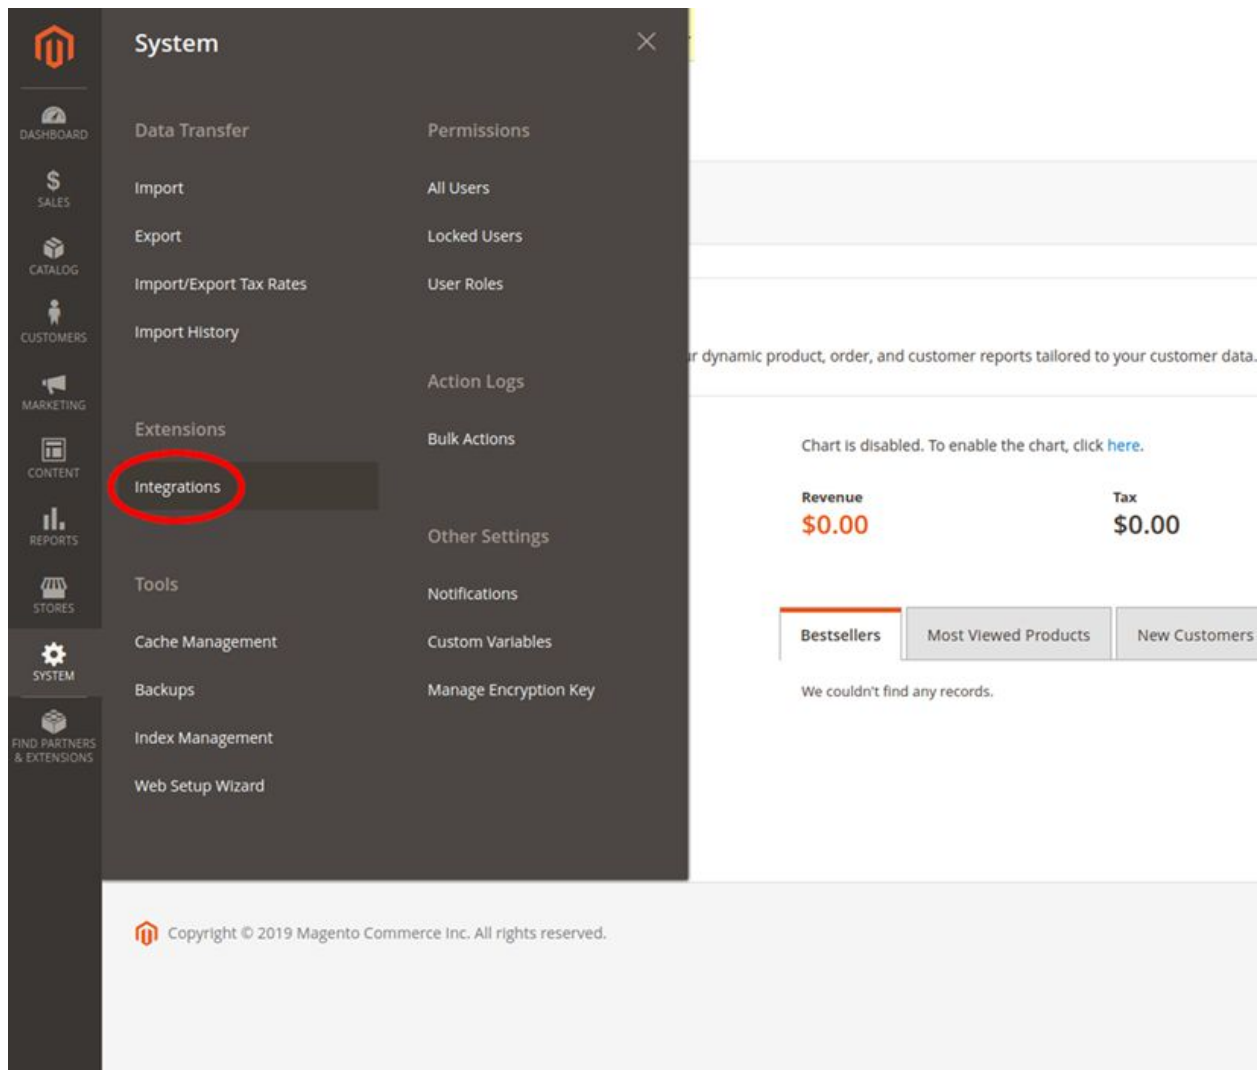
DASHBOARD
$
SALES
CATALOG
CUSTOMERS
MARKETING
CONTENT
REPORTS
STORES
SYSTEM
FIND PARTNERS & EXTENSIONS

System

Data Transfer
Import
Export
Import/Export Tax Rates
Import History

Extensions
Integrations

Tools
Cache Management
Backups
Index Management
Web Setup Wizard

Permissions
All Users
Locked Users
User Roles

Action Logs
Bulk Actions

Other Settings
Notifications
Custom Variables
Manage Encryption Key

r dynamic product, order, and customer reports tailored to your customer data.

Chart is disabled. To enable the chart, click here.

Revenue
$0.00

Tax
$0.00

| Bestsellers | Most Viewed Products | New Customers |
|---|---|---|

We couldn't find any records.

Copyright © 2019 Magento Commerce Inc. All rights reserved.